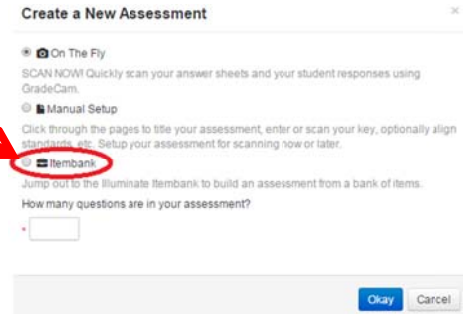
Create a New Assessment

×

On The Fly

SCAN NOW! Quickly scan your answer sheets and your student responses using GradeCam.

Manual Setup

Click through the pages to title your assessment, enter or scan your key, optionally align standards, etc. Setup your assessment for scanning now or later.

Itembank

Jump out to the Illuminate Itembank to build an assessment from a bank of items.

How many questions are in your assessment?

*

Okay Cancel